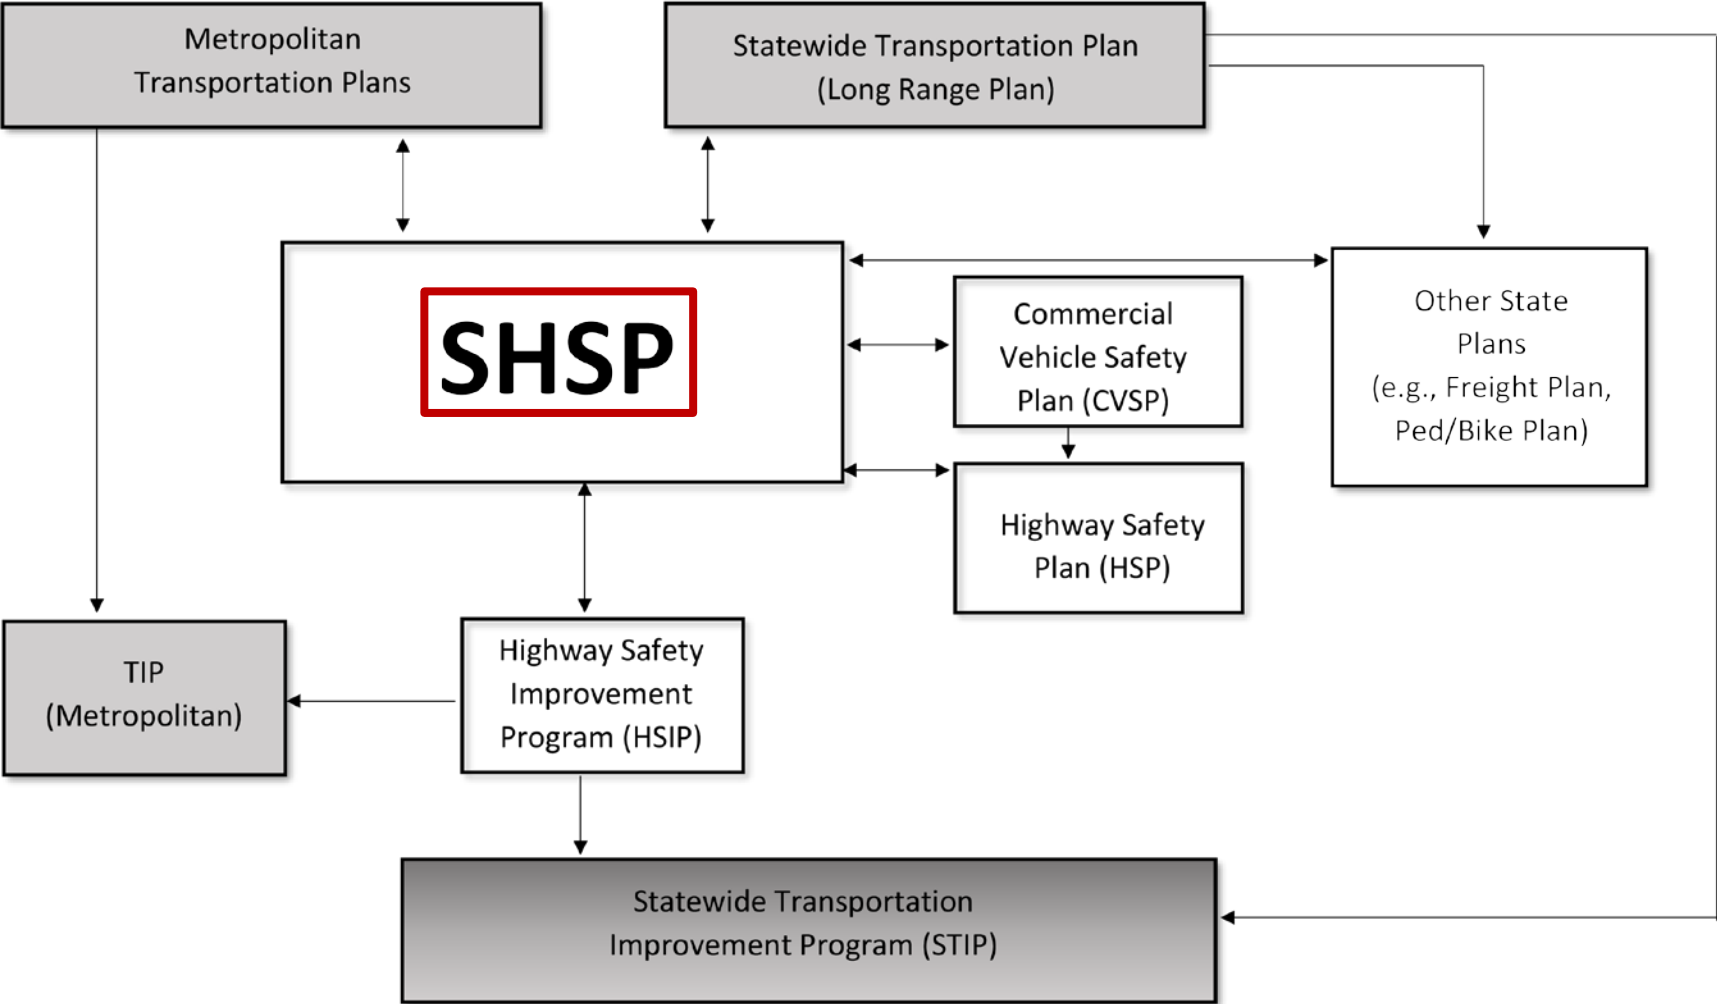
Metropolitan Transportation Plans

Statewide Transportation Plan (Long Range Plan)

SHSP

Commercial Vehicle Safety Plan (CVSP)

Other State Plans (e.g., Freight Plan, Ped/Bike Plan)

Highway Safety Plan (HSP)

TIP (Metropolitan)

Highway Safety Improvement Program (HSIP)

Statewide Transportation Improvement Program (STIP)